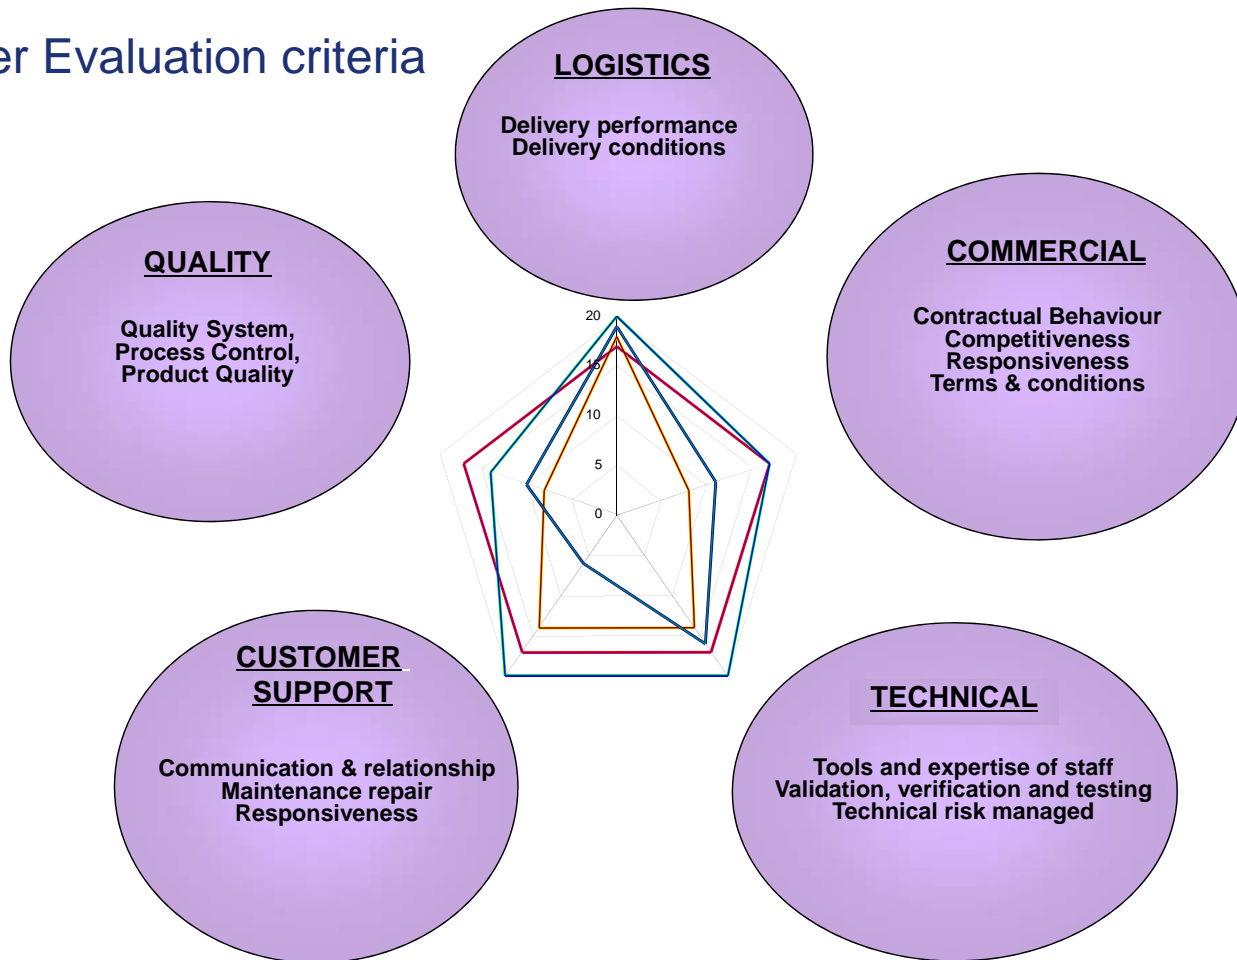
er Evaluation criteria

LOGISTICS

Delivery performance
Delivery conditions

QUALITY

Quality System,
Process Control,
Product Quality

COMMERCIAL

Contractual Behaviour
Competitiveness
Responsiveness
Terms & conditions

20
15
10
5
0

CUSTOMER SUPPORT

Communication & relationship
Maintenance repair
Responsiveness

TECHNICAL

Tools and expertise of staff
Validation, verification and testing
Technical risk managed